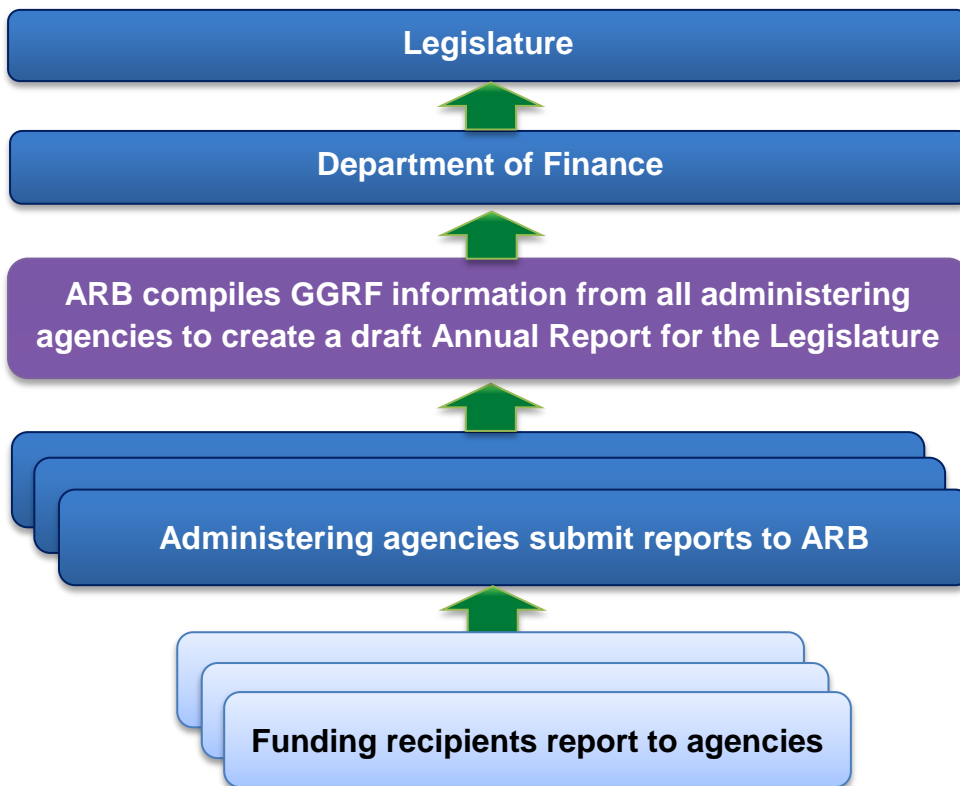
Legislature

Department of Finance

ARB compiles GGRF information from all administering agencies to create a draft Annual Report for the Legislature

Administering agencies submit reports to ARB

Funding recipients report to agencies